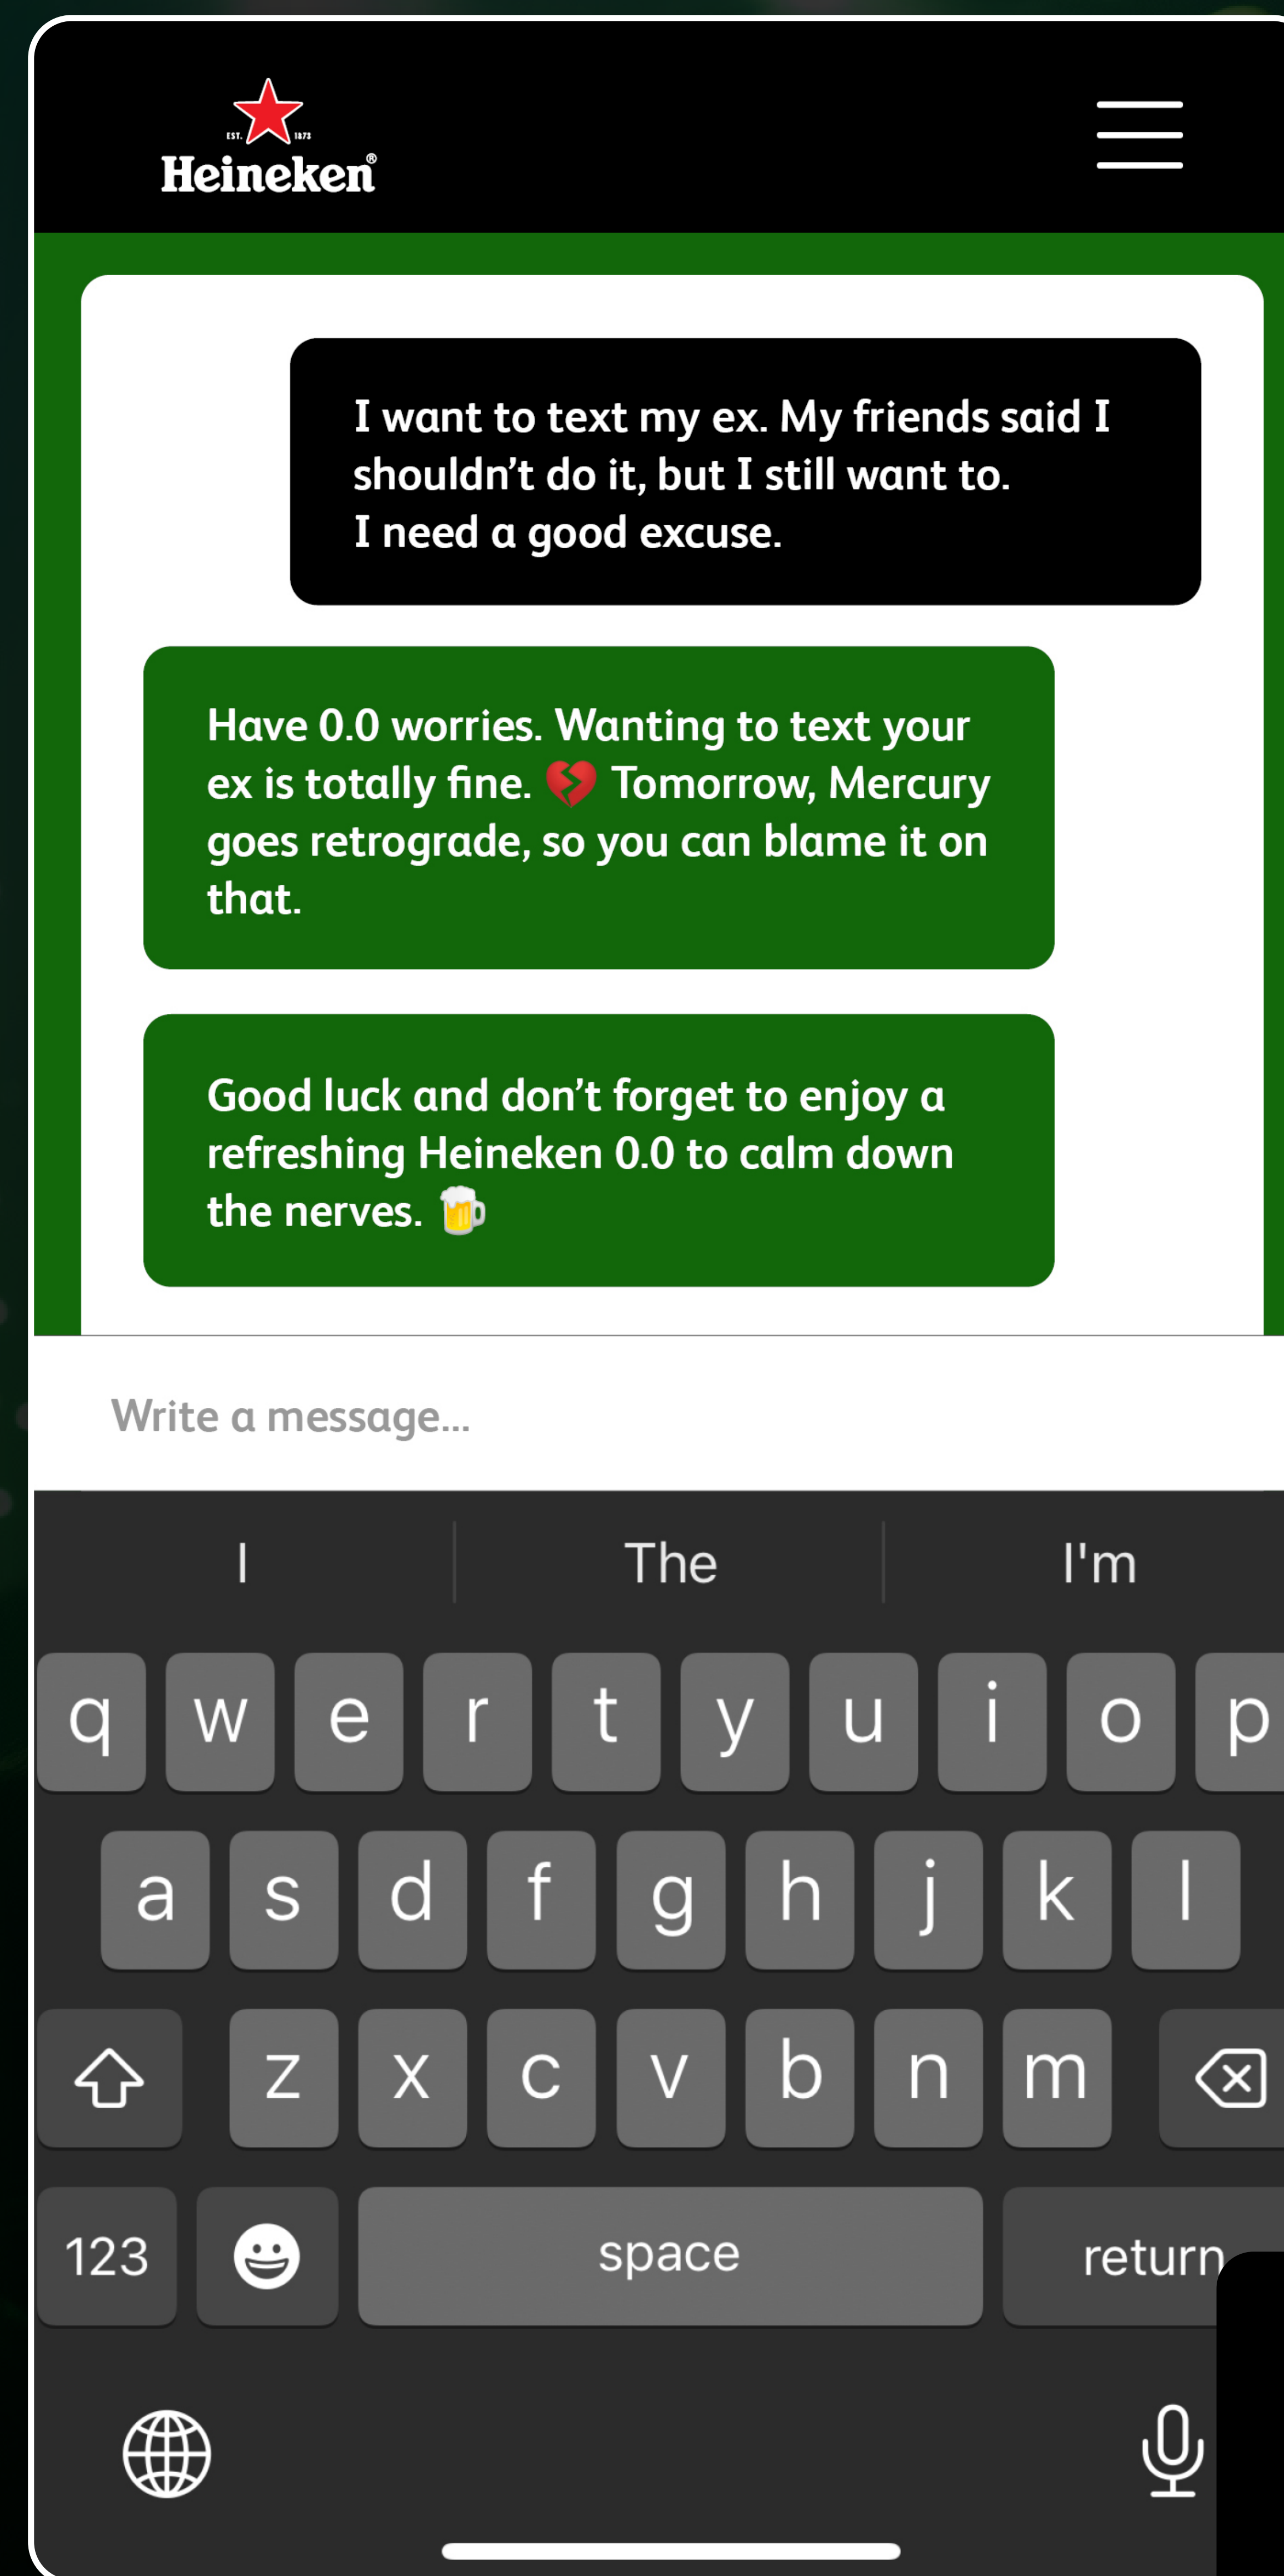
EST. 1873
Heineken®

I want to text my ex. My friends said I shouldn't do it, but I still want to.
I need a good excuse.

Have 0.0 worries. Wanting to text your ex is totally fine. 💔 Tomorrow, Mercury goes retrograde, so you can blame it on that.

Good luck and don't forget to enjoy a refreshing Heineken 0.0 to calm down the nerves. 🍺

Write a message...

I | The | I'm

q w e r t y u i o p
a s d f g h j k l
z x c v b n m
123 space return